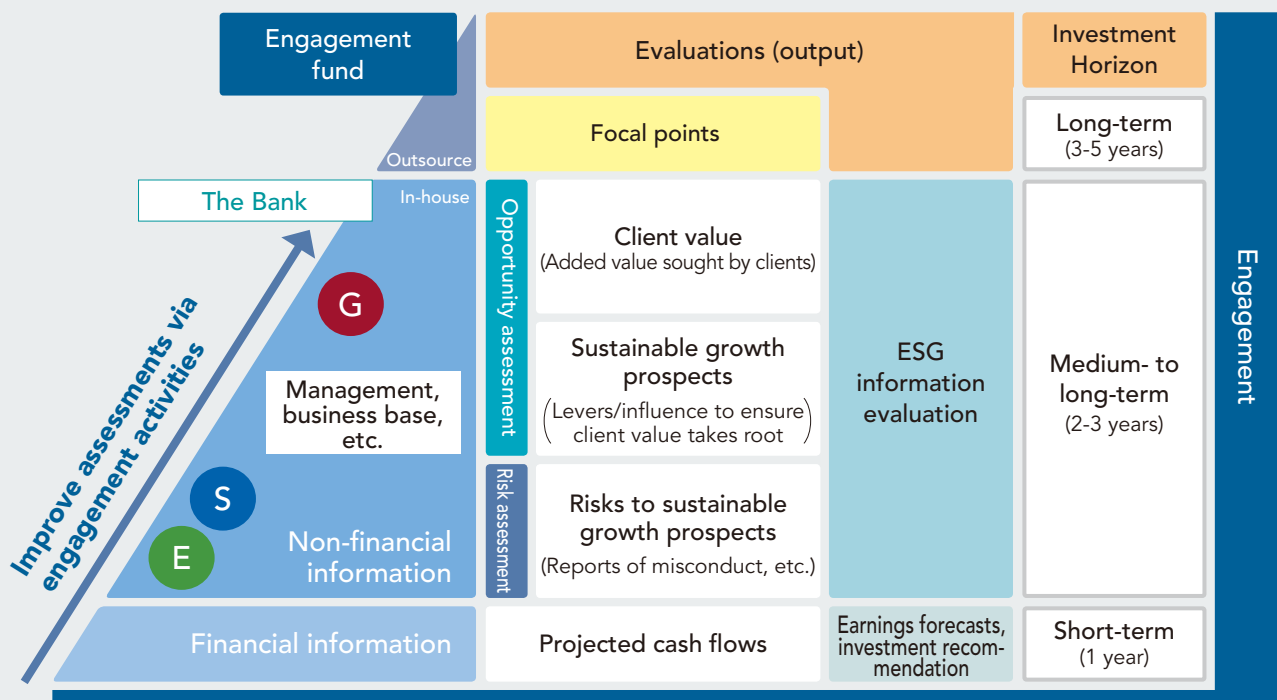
Engagement fund

Evaluations (output)

Investment Horizon

Focal points

Long-term
(3-5 years)

Outsource

In-house

The Bank

Improve assessments via engagement activities

G

S

E

Management, business base, etc.

Non-financial information

Opportunity assessment

Risk assessment

Client value
(Added value sought by clients)

Sustainable growth prospects
(Levers/influence to ensure client value takes root)

Risks to sustainable growth prospects
(Reports of misconduct, etc.)

ESG information evaluation

Medium- to long-term
(2-3 years)

Engagement

Financial information

Projected cash flows

Earnings forecasts, investment recommendation

Short-term
(1 year)